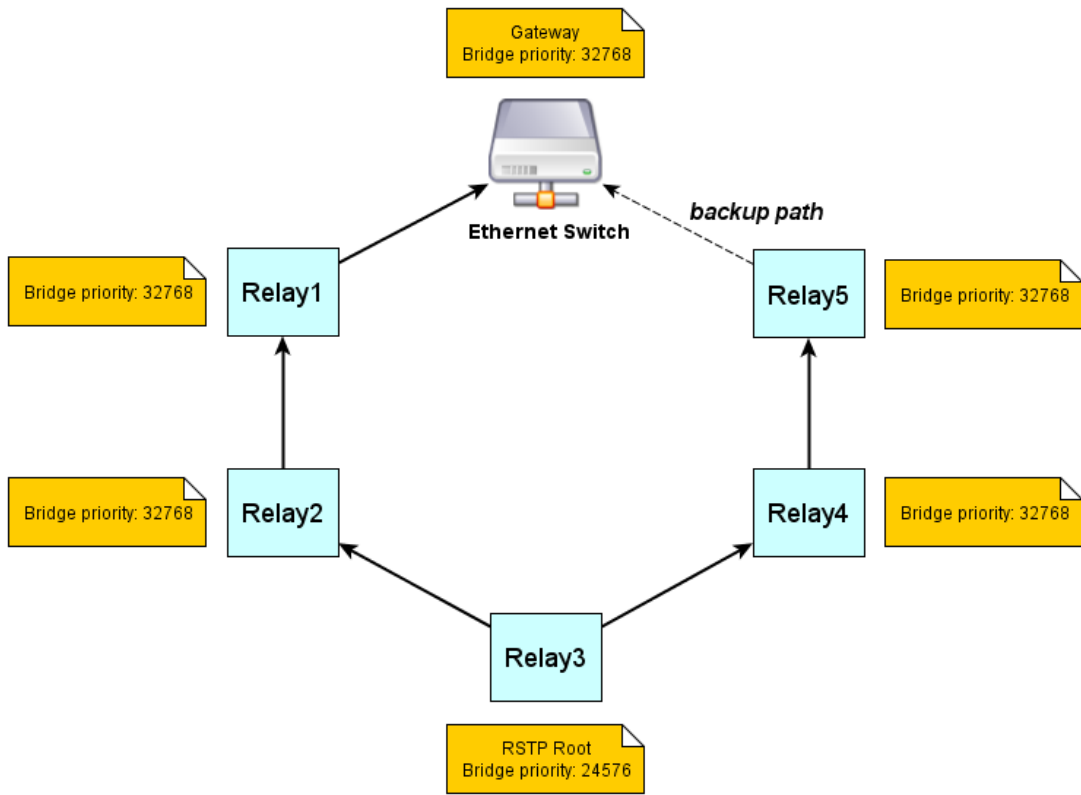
Gateway
Bridge priority: 32768

Ethernet Switch

backup path

Bridge priority: 32768

Relay1

Relay5

Bridge priority: 32768

Bridge priority: 32768

Relay2

Relay4

Bridge priority: 32768

Relay3

RSTP Root
Bridge priority: 24576